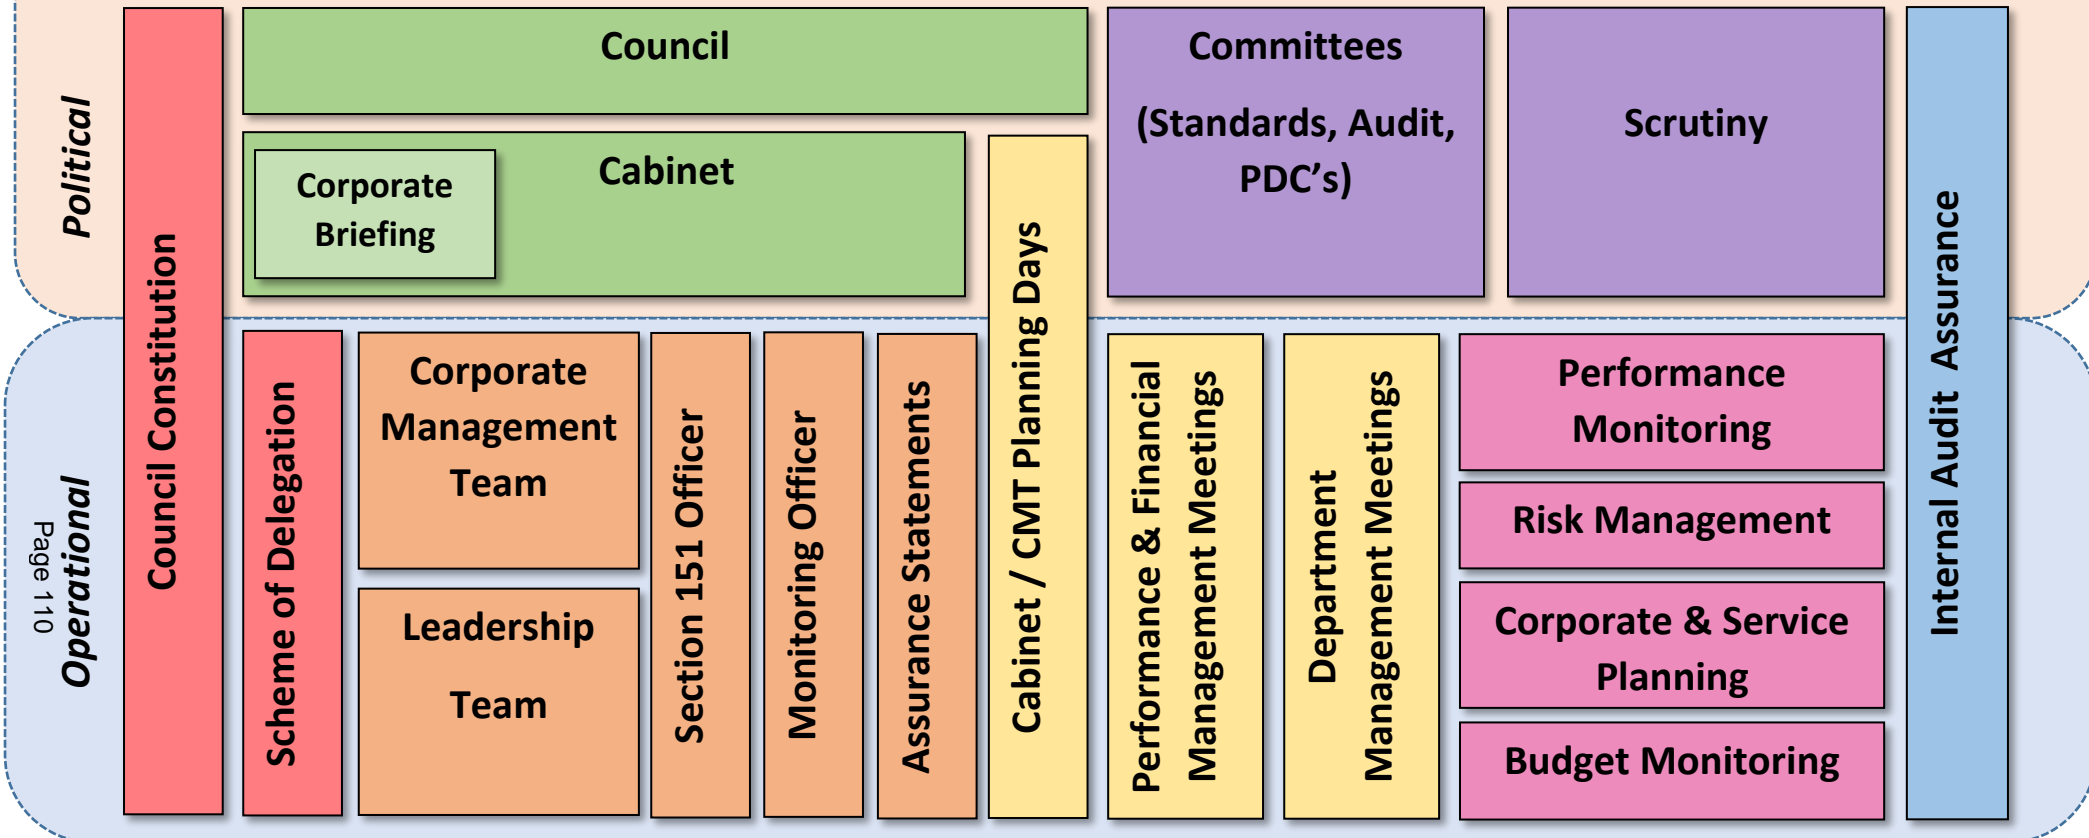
Political

Operational

Page 110

Council Constitution

Council

Corporate Briefing

Cabinet

Committees

(Standards, Audit, PDC's)

Scrutiny

Internal Audit Assurance

Scheme of Delegation

Corporate Management Team

Leadership Team

Section 151 Officer

Monitoring Officer

Assurance Statements

Cabinet / CMT Planning Days

Performance & Financial Management Meetings

Department Management Meetings

Performance Monitoring

Risk Management

Corporate & Service Planning

Budget Monitoring